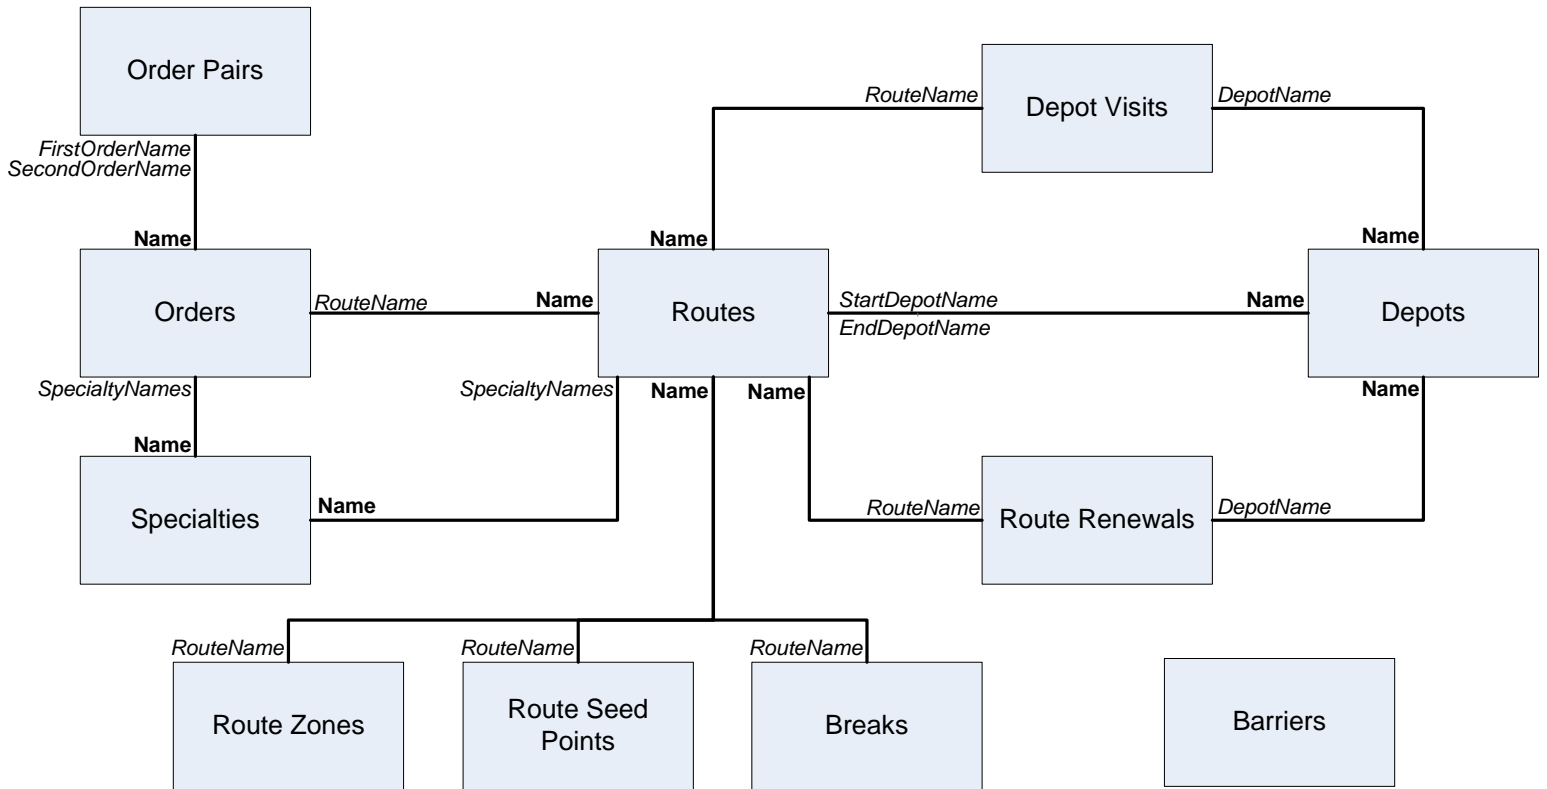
Order Pairs

FirstOrderName
SecondOrderName

Name

Orders

RouteName

Name

Routes

RouteName

Depot Visits

DepotName

Name

Name

StartDepotName
EndDepotName

Name

Depots

SpecialtyNames

Name

Specialties

Name

SpecialtyNames

Name

Name

Name

RouteName

Route Renewals

DepotName

RouteName

Route Zones

RouteName

Route Seed Points

RouteName

Breaks

Barriers